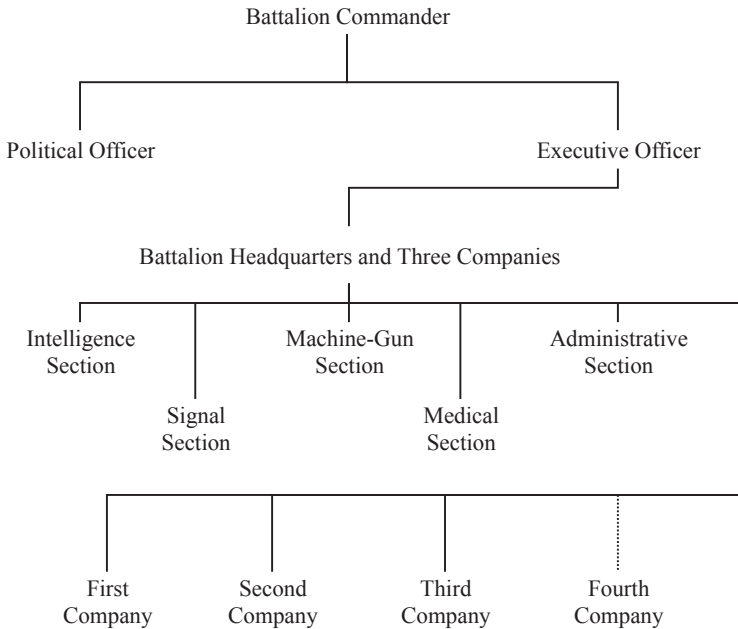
Battalion Commander

Political Officer

Executive Officer

Battalion Headquarters and Three Companies

Intelligence Section

Signal Section

Machine-Gun Section

Medical Section

Administrative Section

First Company

Second Company

Third Company

Fourth Company